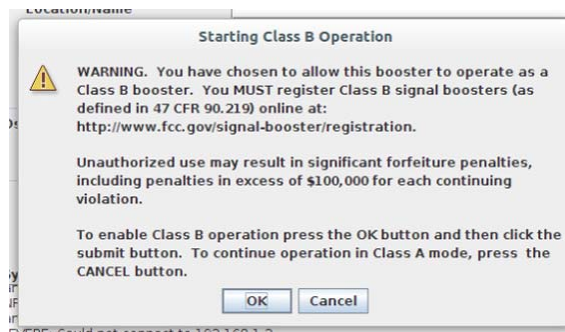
Location/Name

Starting Class B Operation

WARNING. You have chosen to allow this booster to operate as a Class B booster. You MUST register Class B signal boosters (as defined in 47 CFR 90.219) online at: http://www.fcc.gov/signal-booster/registration.

Unauthorized use may result in significant forfeiture penalties, including penalties in excess of $100,000 for each continuing violation.

To enable Class B operation press the OK button and then click the submit button. To continue operation in Class A mode, press the CANCEL button.

OK Cancel

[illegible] Could not connect to 192.168.1.2